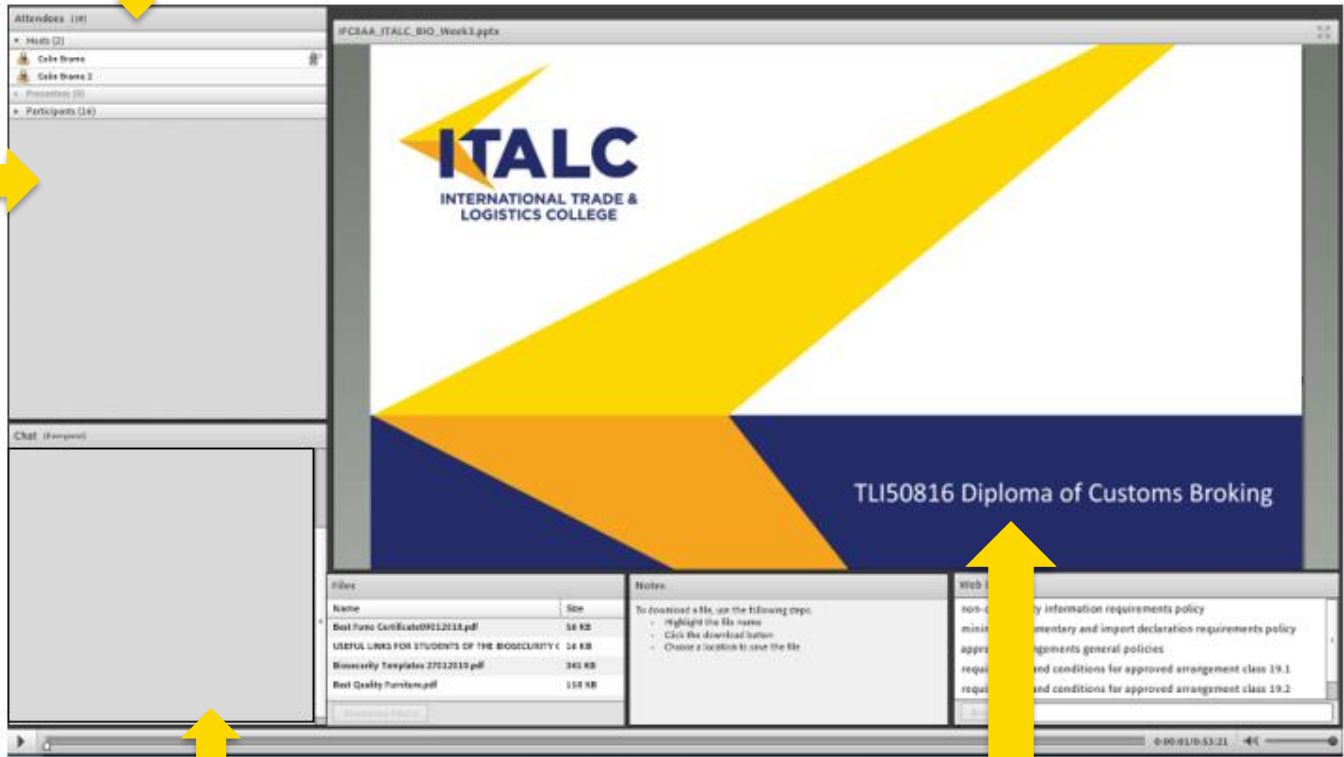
Attendees (18)
Hosts (2)
Colin Brame
Colin Brame 2
Presenters (0)
Participants (16)

Chat (Everyone)

IFCBAA_ITALC_BIO_Week1.pptx

ITALC
INTERNATIONAL TRADE & LOGISTICS COLLEGE

TLI50816 Diploma of Customs Broking

Files

| Name | Size |
|---|---|
| Best Fumo Certificate09012018.pdf | 58 KB |
| USEFUL LINKS FOR STUDENTS OF THE BIOSECURITY ( | 16 KB |
| Biosecurity Templates 27012018.pdf | 345 KB |
| Best Quality Furniture.pdf | 158 KB |

Download File(s)

Notes
To download a file, use the following steps:
- Highlight the file name
- Click the download button
- Choose a location to save the file

Web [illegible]
non-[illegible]y information requirements policy
mini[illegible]mentary and import declaration requirements policy
appr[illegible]gements general policies
requi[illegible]and conditions for approved arrangement class 19.1
requi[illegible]and conditions for approved arrangement class 19.2

0:00:01/0:53:21